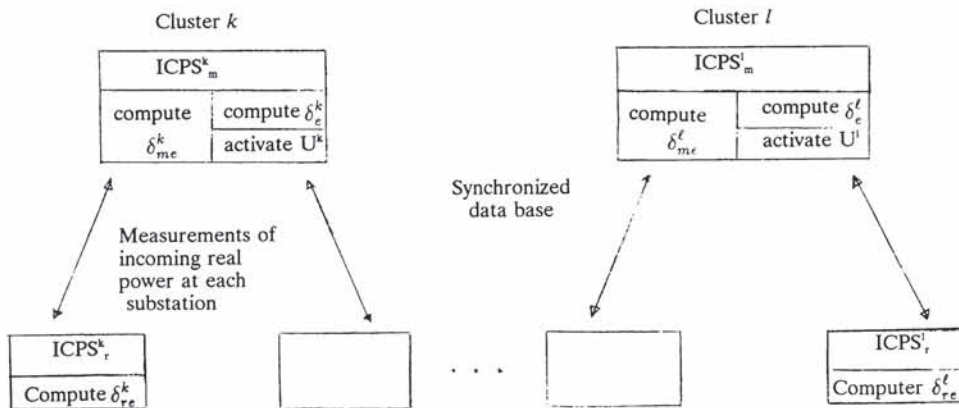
Cluster $k$

Cluster $l$

$ICPS^k_m$

compute $\delta^k_{me}$

compute $\delta^k_e$

activate $U^k$

$ICPS^l_m$

compute $\delta^\ell_{me}$

compute $\delta^\ell_e$

activate $U^l$

Synchronized data base

Measurements of incoming real power at each substation

$ICPS^k_r$

Compute $\delta^k_{re}$

. . .

$ICPS^l_r$

Computer $\delta^\ell_{re}$